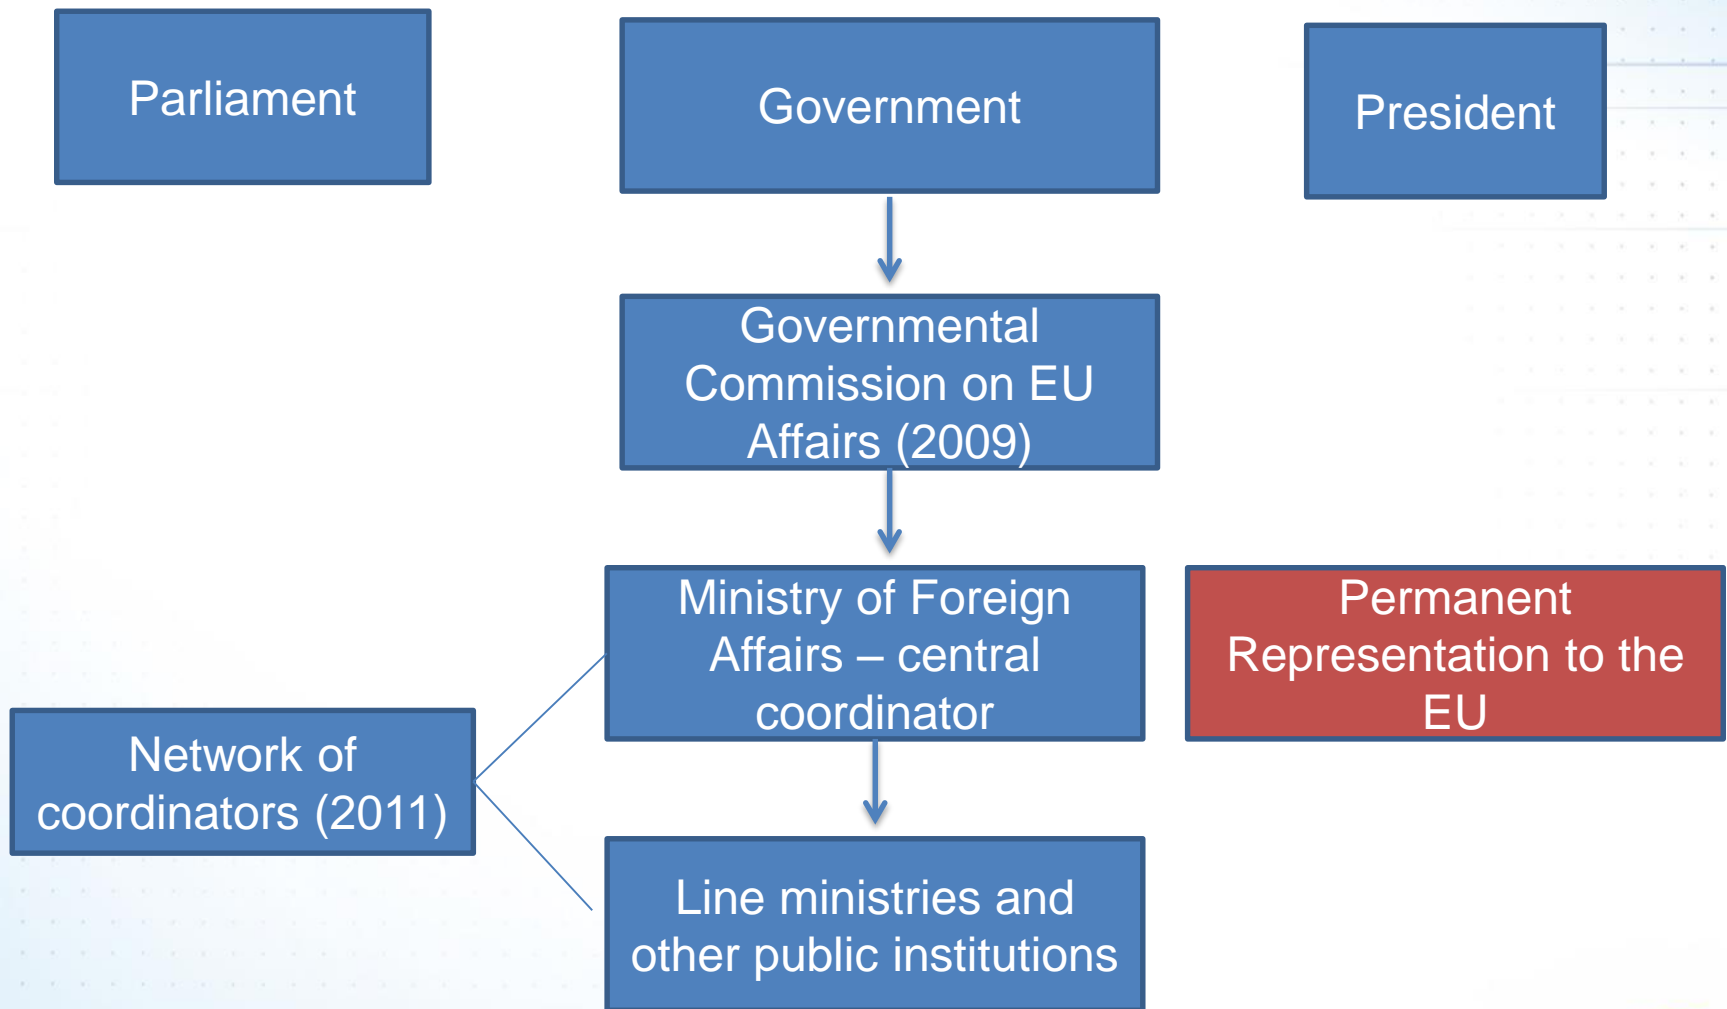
Parliament

Government

President

Governmental Commission on EU Affairs (2009)

Ministry of Foreign Affairs – central coordinator

Permanent Representation to the EU

Network of coordinators (2011)

Line ministries and other public institutions